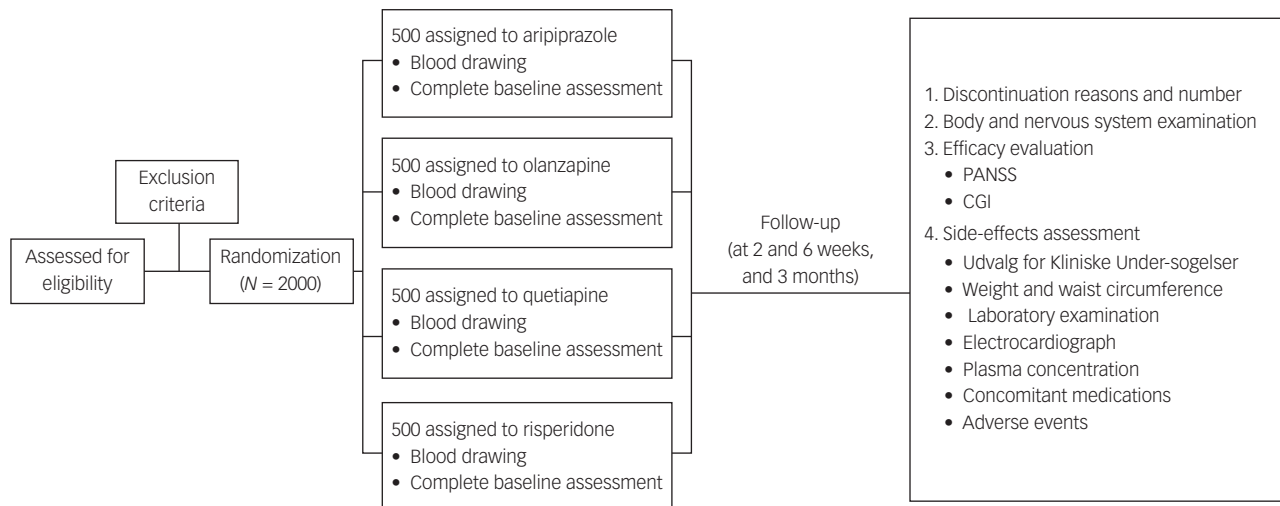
Exclusion criteria

Assessed for eligibility

Randomization ($N$ = 2000)

500 assigned to aripiprazole
• Blood drawing
• Complete baseline assessment

500 assigned to olanzapine
• Blood drawing
• Complete baseline assessment

500 assigned to quetiapine
• Blood drawing
• Complete baseline assessment

500 assigned to risperidone
• Blood drawing
• Complete baseline assessment

Follow-up (at 2 and 6 weeks, and 3 months)

1. Discontinuation reasons and number
2. Body and nervous system examination
3. Efficacy evaluation
• PANSS
• CGI
4. Side-effects assessment
• Udvalg for Kliniske Under-sogelser
• Weight and waist circumference
• Laboratory examination
• Electrocardiograph
• Plasma concentration
• Concomitant medications
• Adverse events